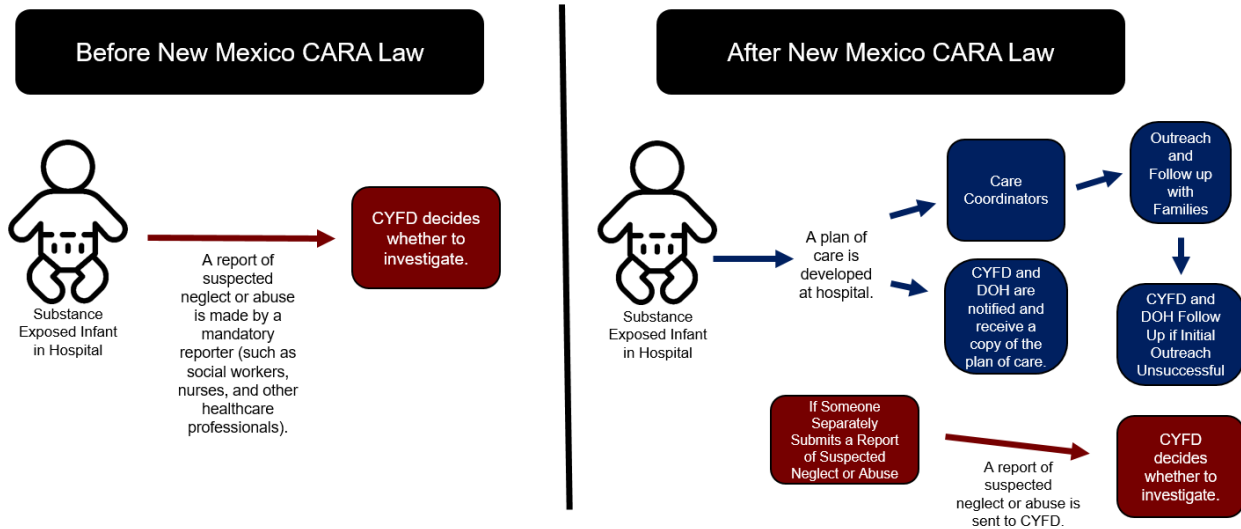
Before New Mexico CARA Law

Substance Exposed Infant in Hospital

A report of suspected neglect or abuse is made by a mandatory reporter (such as social workers, nurses, and other healthcare professionals).

CYFD decides whether to investigate.

After New Mexico CARA Law

Substance Exposed Infant in Hospital

A plan of care is developed at hospital.

Care Coordinators

Outreach and Follow up with Families

CYFD and DOH are notified and receive a copy of the plan of care.

CYFD and DOH Follow Up if Initial Outreach Unsuccessful

If Someone Separately Submits a Report of Suspected Neglect or Abuse

A report of suspected neglect or abuse is sent to CYFD.

CYFD decides whether to investigate.